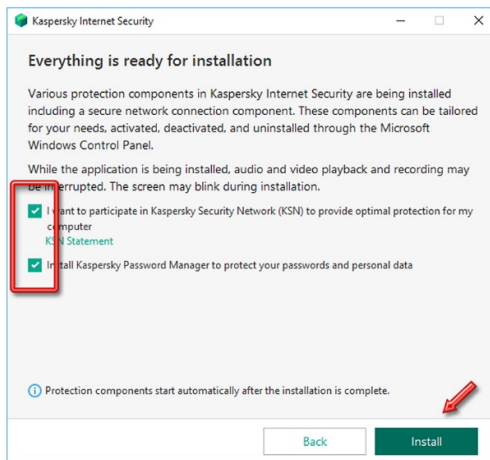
Kaspersky Internet Security

Everything is ready for installation

Various protection components in Kaspersky Internet Security are being installed including a secure network connection component. These components can be tailored for your needs, activated, deactivated, and uninstalled through the Microsoft Windows Control Panel.

While the application is being installed, audio and video playback and recording may be interrupted. The screen may blink during installation.

I want to participate in Kaspersky Security Network (KSN) to provide optimal protection for my computer
KSN Statement

Install Kaspersky Password Manager to protect your passwords and personal data

Protection components start automatically after the installation is complete.

Back

Install